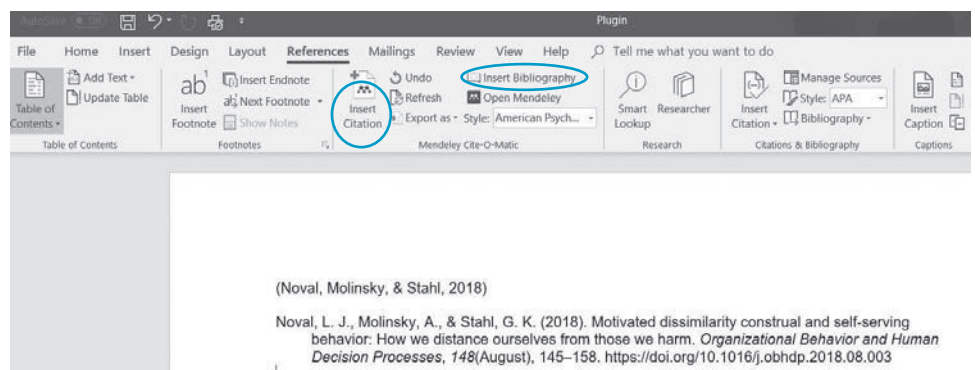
AutoSave Off Plugin

File Home Insert Design Layout References Mailings Review View Help Tell me what you want to do

Table of Contents Add Text Update Table Table of Contents

ab Insert Footnote Insert Endnote Next Footnote Show Notes Footnotes

Insert Citation Undo Refresh Export as Insert Bibliography Open Mendeley Style: American Psych... Mendeley Cite-O-Matic

Smart Lookup Researcher Research

Insert Citation Manage Sources Style: APA Bibliography Citations & Bibliography

Insert Caption Captions

(Noval, Molinsky, & Stahl, 2018)

Noval, L. J., Molinsky, A., & Stahl, G. K. (2018). Motivated dissimilarity construal and self-serving behavior: How we distance ourselves from those we harm. *Organizational Behavior and Human Decision Processes*, *148*(August), 145–158. https://doi.org/10.1016/j.obhdp.2018.08.003